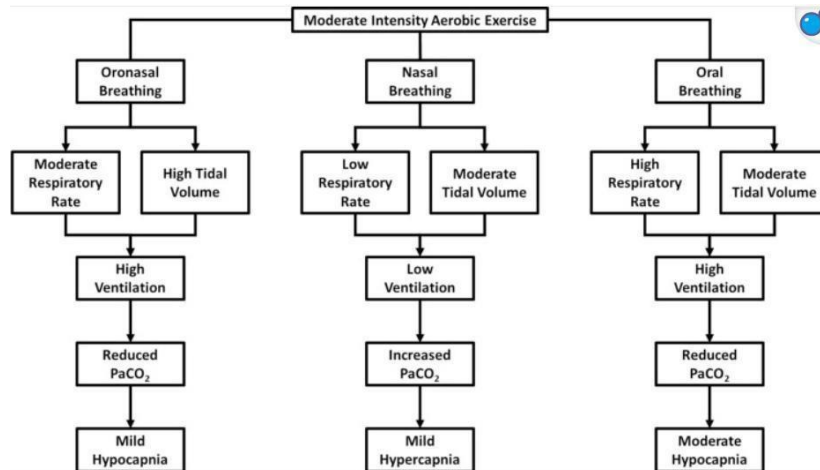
Moderate Intensity Aerobic Exercise

Oronasal Breathing

Moderate Respiratory Rate

High Tidal Volume

High Ventilation

Reduced $PaCO_2$

Mild Hypocapnia

Nasal Breathing

Low Respiratory Rate

Moderate Tidal Volume

Low Ventilation

Increased $PaCO_2$

Mild Hypercapnia

Oral Breathing

High Respiratory Rate

Moderate Tidal Volume

High Ventilation

Reduced $PaCO_2$

Moderate Hypocapnia